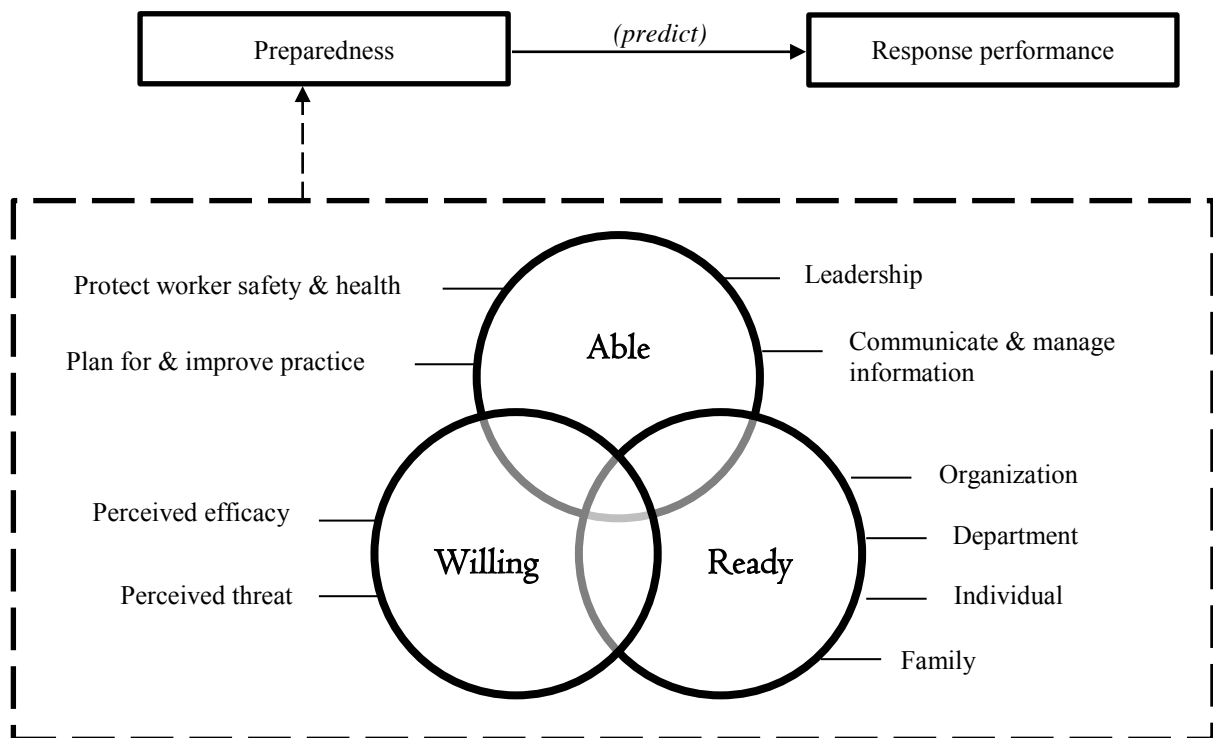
Preparedness

(predict)

Response performance

Protect worker safety & health

Leadership

Able

Plan for & improve practice

Communicate & manage information

Organization

Perceived efficacy

Department

Willing

Ready

Perceived threat

Individual

Family